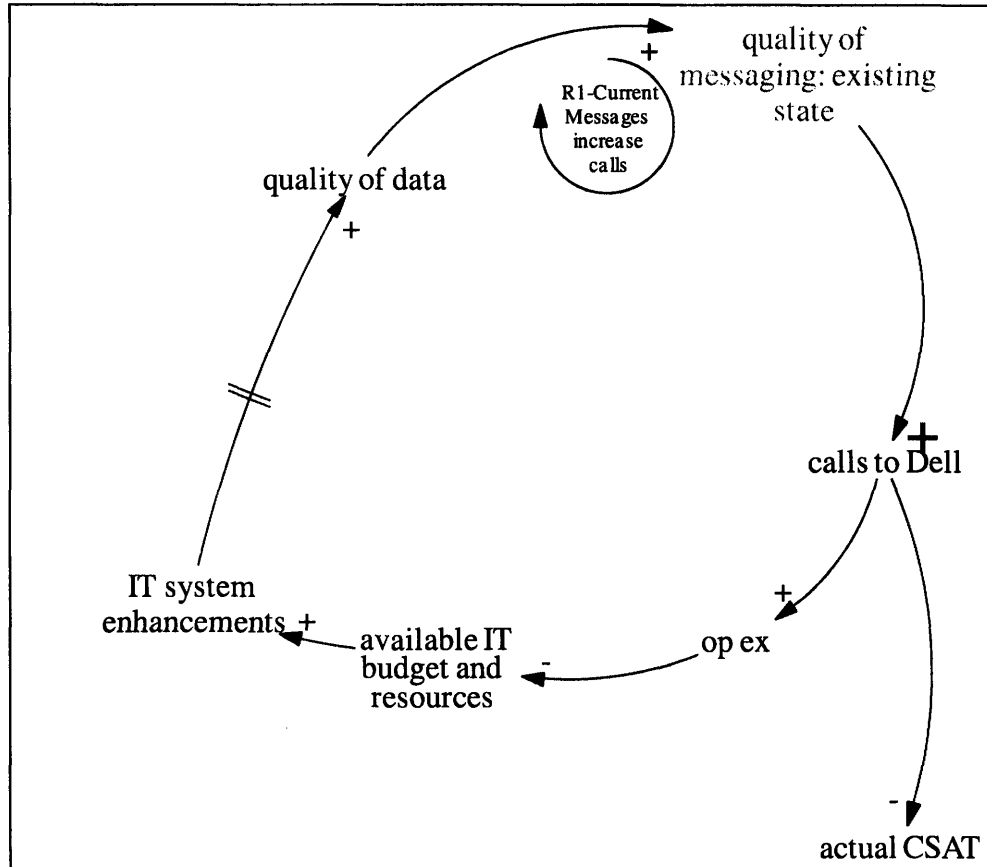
quality of messaging: existing state

+

R1-Current Messages increase calls

quality of data

+

+

calls to Dell

+

IT system enhancements +

available IT budget and resources

-

op ex

-

actual CSAT